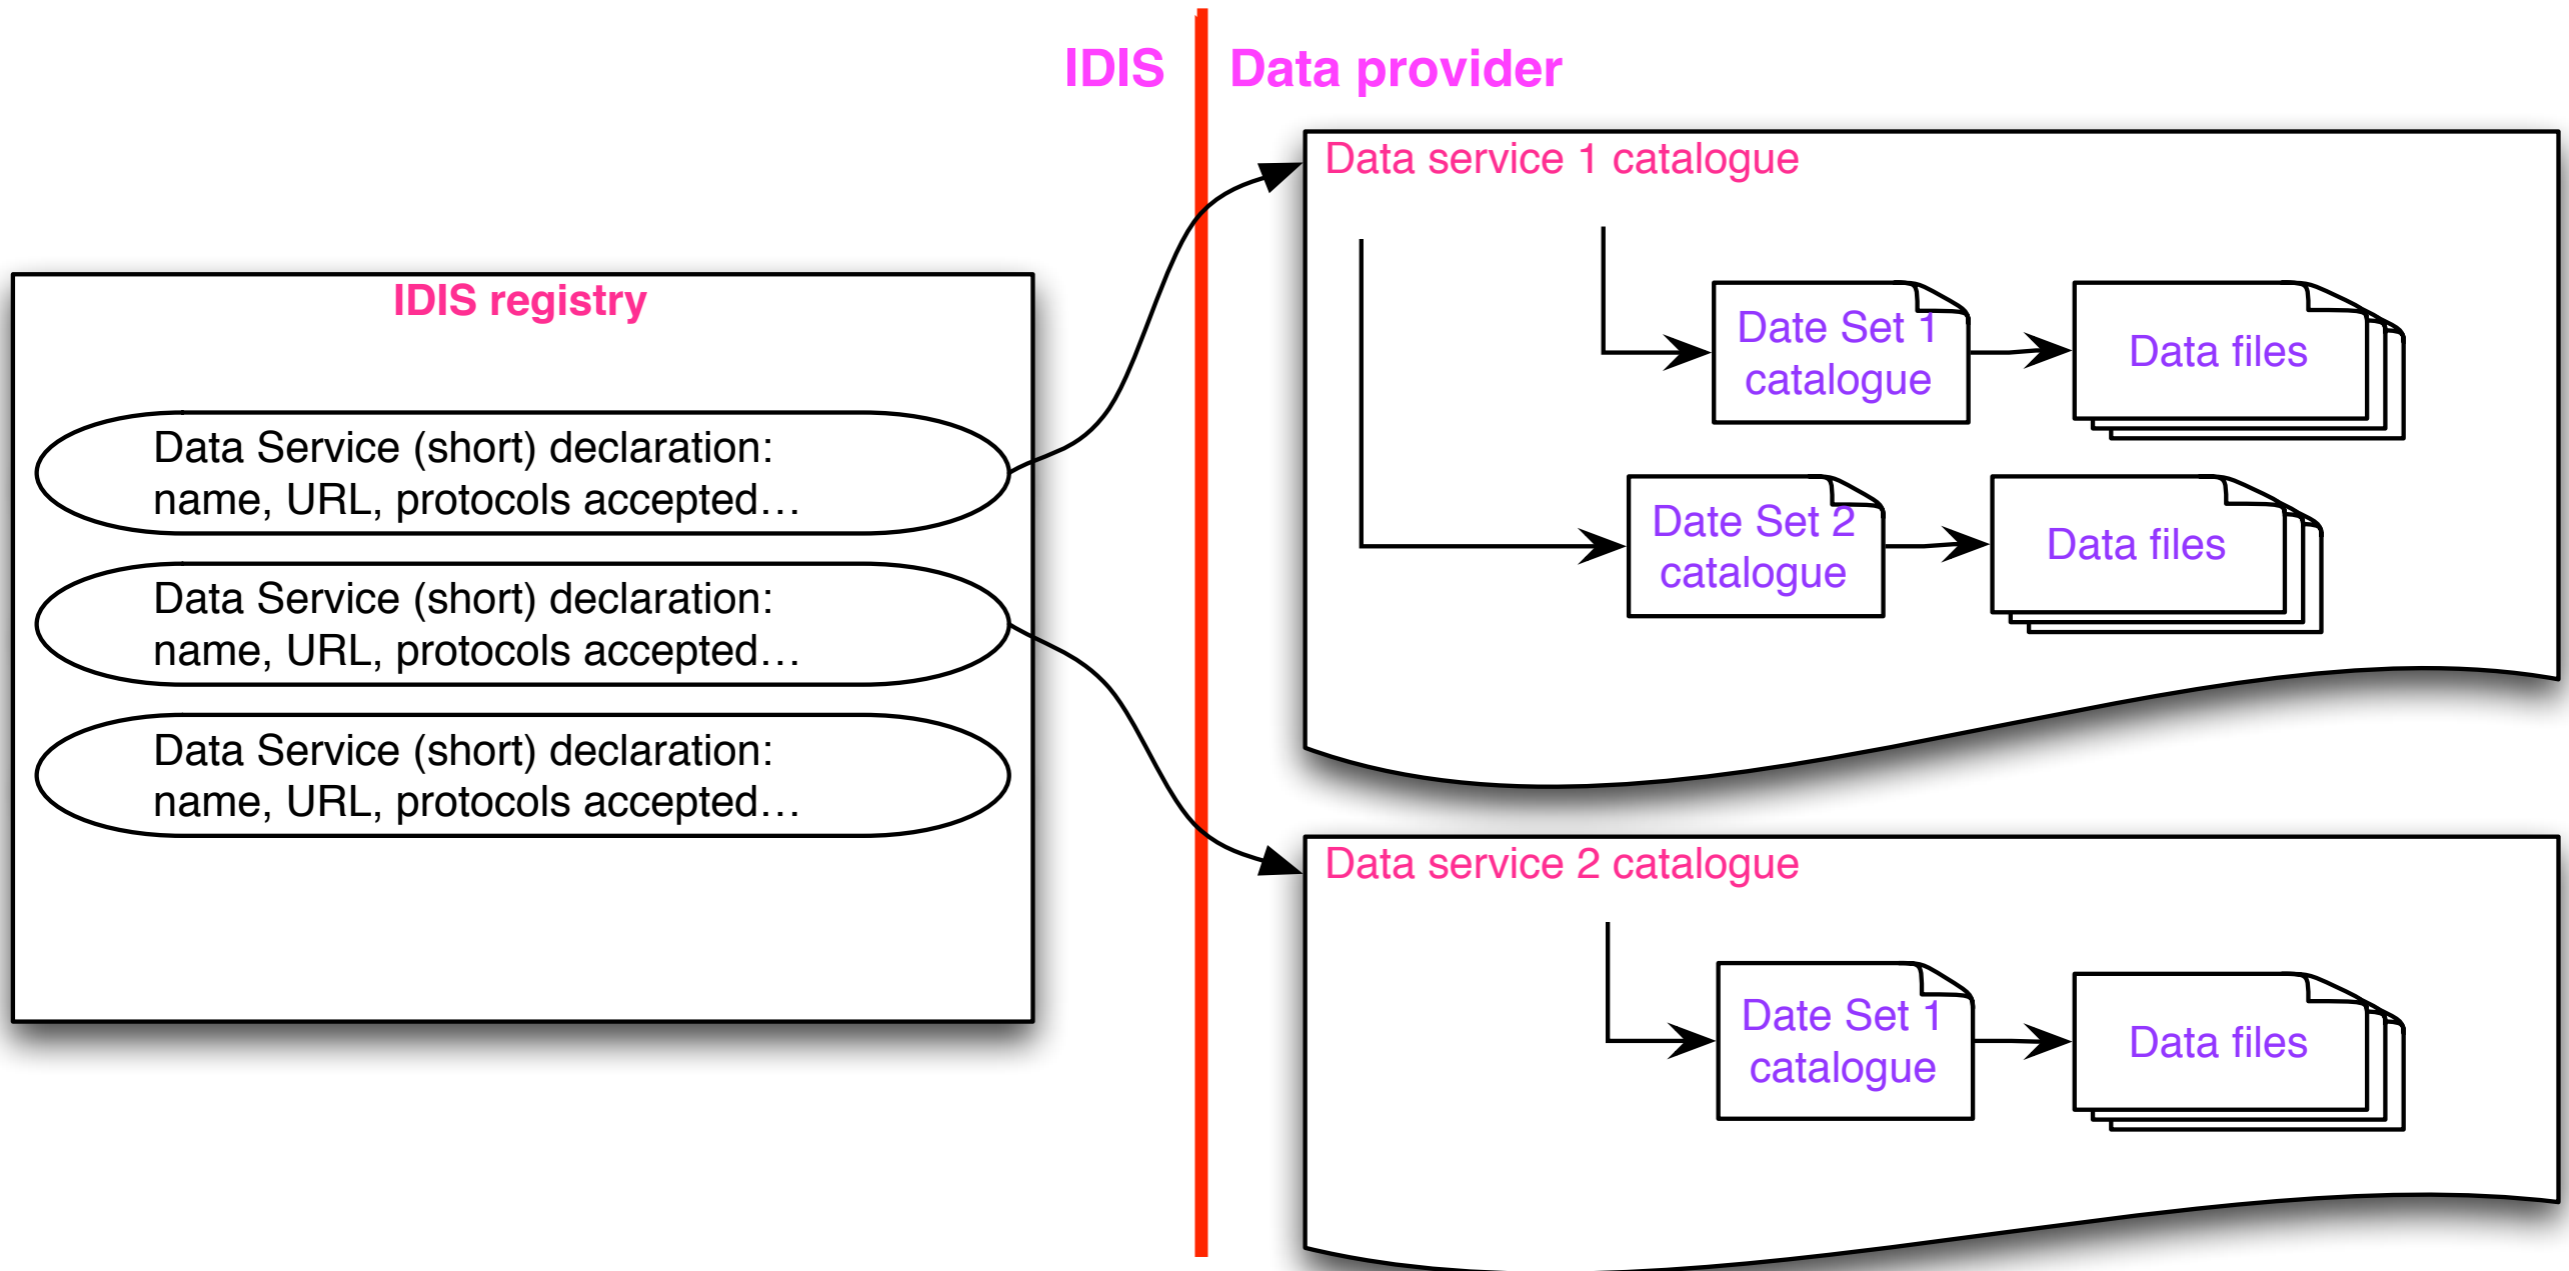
IDIS

Data provider

IDIS registry

Data Service (short) declaration: name, URL, protocols accepted…

Data Service (short) declaration: name, URL, protocols accepted…

Data Service (short) declaration: name, URL, protocols accepted…

Data service 1 catalogue

Date Set 1 catalogue

Data files

Date Set 2 catalogue

Data files

Data service 2 catalogue

Date Set 1 catalogue

Data files